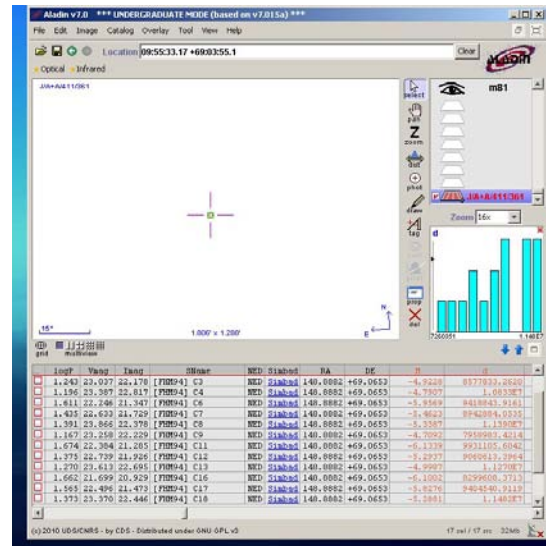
Aladin v7.0 *** UNDERGRADUATE MODE (based on v7.015a) ***

File Edit Image Catalog Overlay Tool View Help

Location 09:55:33.17 +69:03:55.1

Clear

Aladin

Optical Infrared

JIA+A/411/361

select

pan

zoom

dist

phot

draw

tag

prop

del

m81

JIA+A/411/361

Zoom 16x

15"

1.800' x 1.280'

N

E

grid multiview

7260351

1.140E7

| logF | Vmag | Imag | SName | NED | Simbad | RA | DE | | |
|---|---|---|---|---|---|---|---|---|---|
| 1.243 | 23.037 | 22.178 | [FHM94] C3 | NED | Simbad | 148.8882 | +69.0653 | -4.9228 | 8577833.2628 |
| 1.196 | 23.387 | 22.817 | [FHM94] C4 | NED | Simbad | 148.8882 | +69.0653 | -4.7907 | 1.0833E7 |
| 1.611 | 22.246 | 21.347 | [FHM94] C6 | NED | Simbad | 148.8882 | +69.0653 | -5.9589 | 9418843.9161 |
| 1.435 | 22.633 | 21.729 | [FHM94] C7 | NED | Simbad | 148.8882 | +69.0653 | -5.4623 | 8942884.0535 |
| 1.391 | 23.866 | 22.378 | [FHM94] C8 | NED | Simbad | 148.8882 | +69.0653 | -5.3387 | 1.1390E7 |
| 1.167 | 23.258 | 22.229 | [FHM94] C9 | NED | Simbad | 148.8882 | +69.0653 | -4.7092 | 7958983.4214 |
| 1.674 | 22.384 | 21.265 | [FHM94] C11 | NED | Simbad | 148.8882 | +69.0653 | -6.1339 | 8931105.6042 |
| 1.375 | 22.739 | 21.926 | [FHM94] C12 | NED | Simbad | 148.8882 | +69.0653 | -5.2937 | 9060613.3964 |
| 1.270 | 23.613 | 22.695 | [FHM94] C13 | NED | Simbad | 148.8882 | +69.0653 | -4.9987 | 1.1270E7 |
| 1.662 | 21.699 | 20.929 | [FHM94] C16 | NED | Simbad | 148.8882 | +69.0653 | -6.1002 | 8299600.3713 |
| 1.565 | 22.496 | 21.473 | [FHM94] C17 | NED | Simbad | 148.8882 | +69.0653 | -5.8276 | 9424540.9119 |
| 1.373 | 23.370 | 22.446 | [FHM94] C18 | NED | Simbad | 148.8882 | +69.0653 | -5.2881 | 1.1402E7 |

(c) 2010 UDS/CNRS - by CDS - Distributed under GNU GPL v3

17 sel / 17 src 32Mb